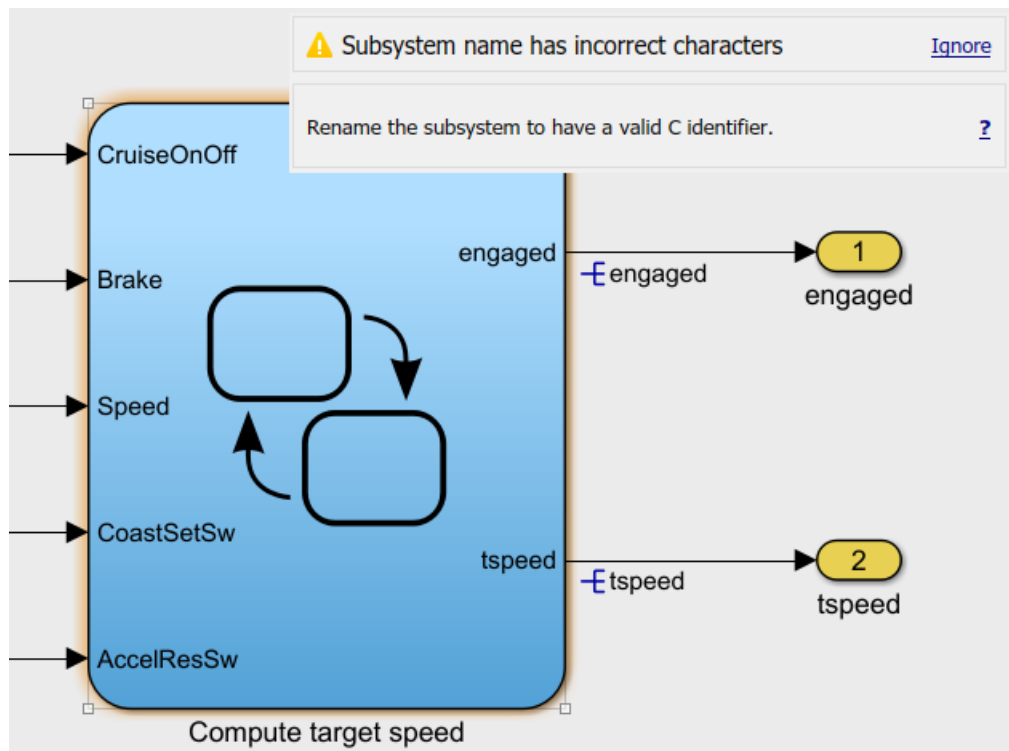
Subsystem name has incorrect characters Ignore

Rename the subsystem to have a valid C identifier. ?

CruiseOnOff

Brake

Speed

CoastSetSw

AccelResSw

engaged

tspeed

engaged

tspeed

1

engaged

2

tspeed

Compute target speed